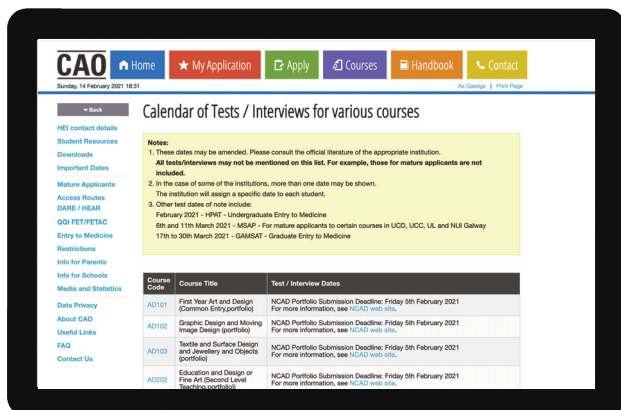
CAO

Home | My Application | Apply | Courses | Handbook | Contact

Sunday, 14 February 2021 18:31

As Gaeilge | Print Page

◂ Back

HEI contact details
Student Resources
Downloads
Important Dates
Mature Applicants
Access Routes
DARE / HEAR
QQI FET/FETAC
Entry to Medicine
Restrictions
Info for Parents
Info for Schools
Media and Statistics
Data Privacy
About CAO
Useful Links
FAQ
Contact Us

Calendar of Tests / Interviews for various courses

Notes:
1. These dates may be amended. Please consult the official literature of the appropriate institution.
All tests/interviews may not be mentioned on this list. For example, those for mature applicants are not included.
2. In the case of some of the institutions, more than one date may be shown.
The institution will assign a specific date to each student.
3. Other test dates of note include:
February 2021 - HPAT - Undergraduate Entry to Medicine
6th and 11th March 2021 - MSAP - For mature applicants to certain courses in UCD, UCC, UL and NUI Galway
17th to 30th March 2021 - GAMSAT - Graduate Entry to Medicine

| Course Code | Course Title | Test / Interview Dates |
|---|---|---|
| AD101 | First Year Art and Design (Common Entry,portfolio) | NCAD Portfolio Submission Deadline: Friday 5th February 2021 For more information, see NCAD web site. |
| AD102 | Graphic Design and Moving Image Design (portfolio) | NCAD Portfolio Submission Deadline: Friday 5th February 2021 For more information, see NCAD web site. |
| AD103 | Textile and Surface Design and Jewellery and Objects (portfolio) | NCAD Portfolio Submission Deadline: Friday 5th February 2021 For more information, see NCAD web site. |
| AD202 | Education and Design or Fine Art (Second Level Teaching,portfolio) | NCAD Portfolio Submission Deadline: Friday 5th February 2021 For more information, see NCAD web site. |